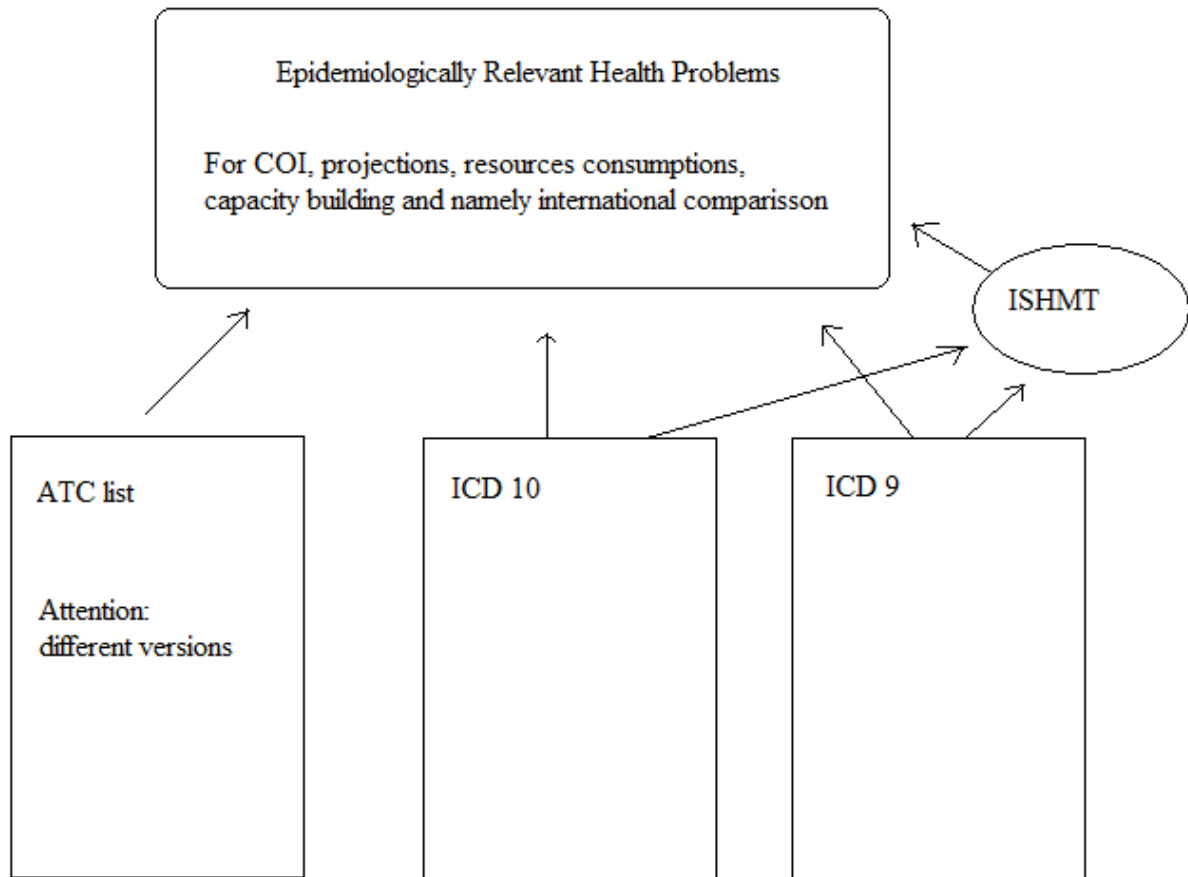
Epidemiologically Relevant Health Problems

For COI, projections, resources consumptions, capacity building and namely international comparisson

ISHMT

ATC list

Attention:
different versions

ICD 10

ICD 9